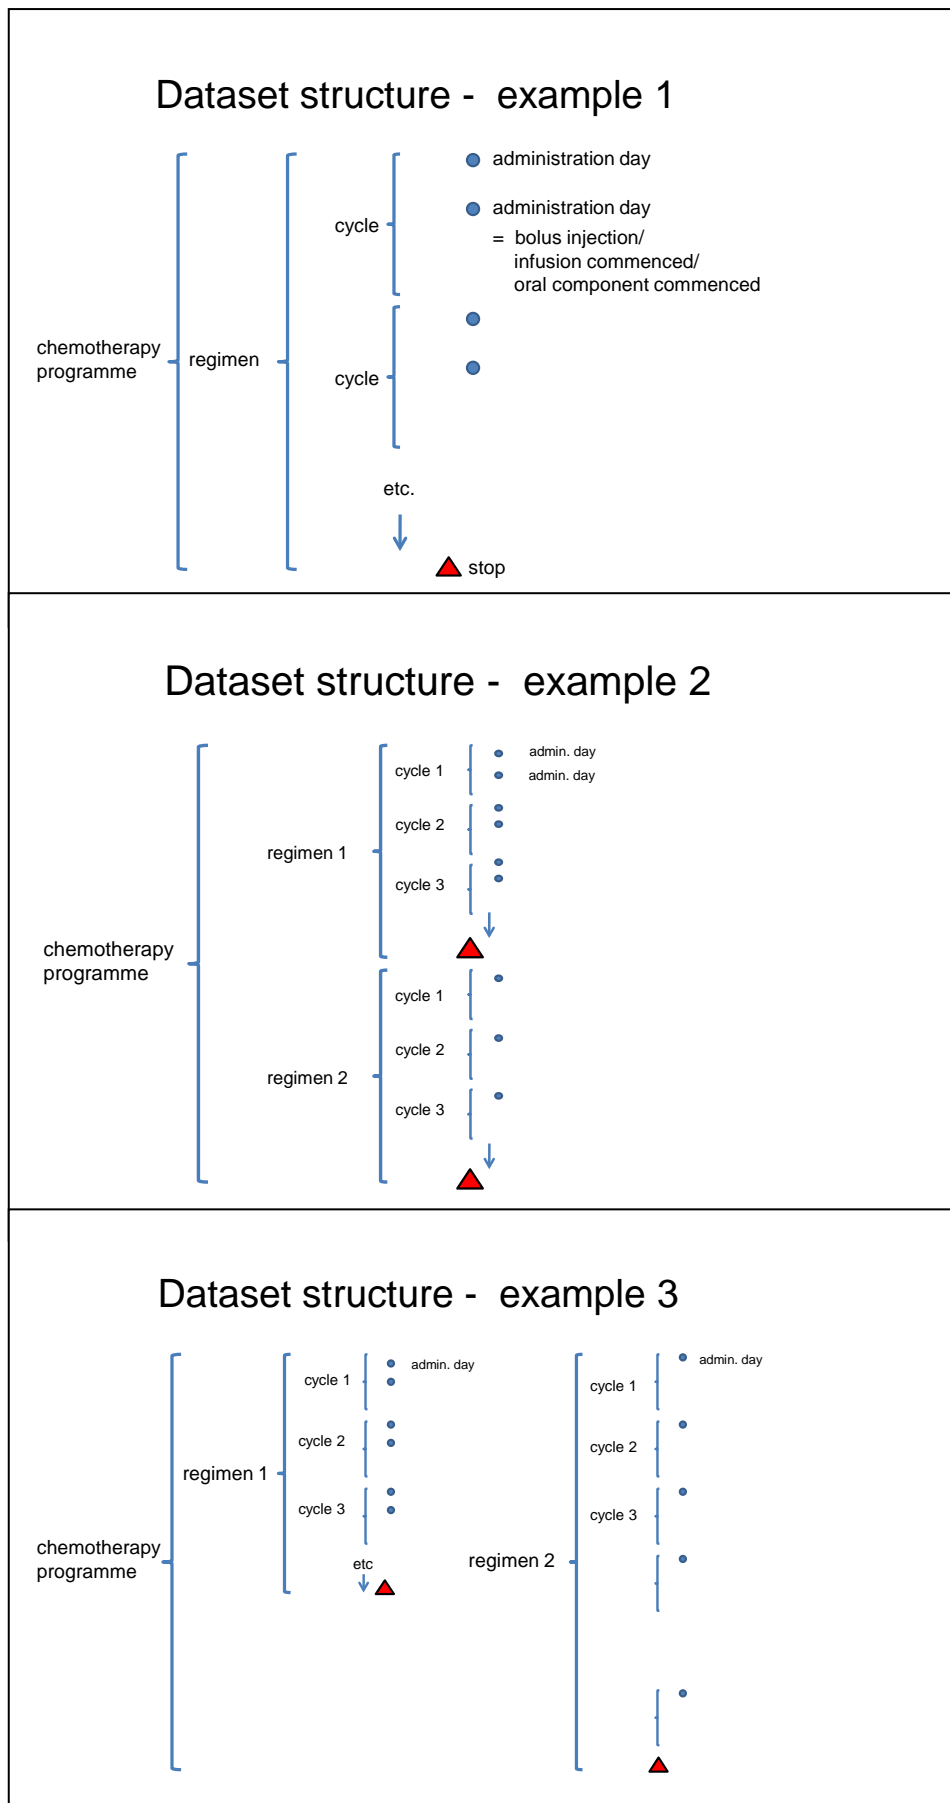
Dataset structure - example 1

chemotherapy programme

regimen

cycle

cycle

administration day

administration day
= bolus injection/ infusion commenced/ oral component commenced

etc.

stop

Dataset structure - example 2

chemotherapy programme

regimen 1

cycle 1

admin. day

admin. day

cycle 2

cycle 3

regimen 2

cycle 1

cycle 2

cycle 3

Dataset structure - example 3

chemotherapy programme

regimen 1

cycle 1

admin. day

cycle 2

cycle 3

etc

regimen 2

cycle 1

admin. day

cycle 2

cycle 3